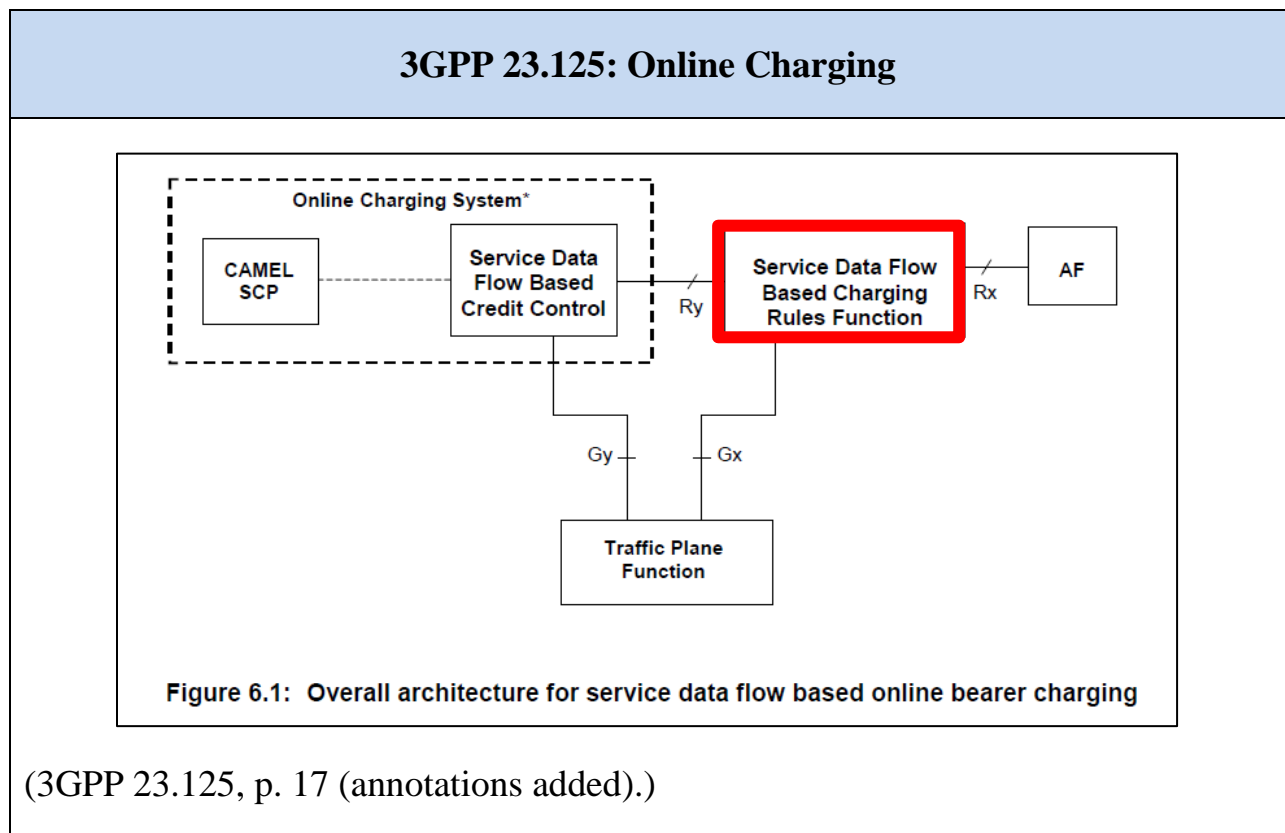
3GPP 23.125: Online Charging

Online Charging System*

CAMEL SCP

Service Data Flow Based Credit Control

Ry

Service Data Flow Based Charging Rules Function

Rx

AF

Gy

Gx

Traffic Plane Function

Figure 6.1: Overall architecture for service data flow based online bearer charging

(3GPP 23.125, p. 17 (annotations added).)